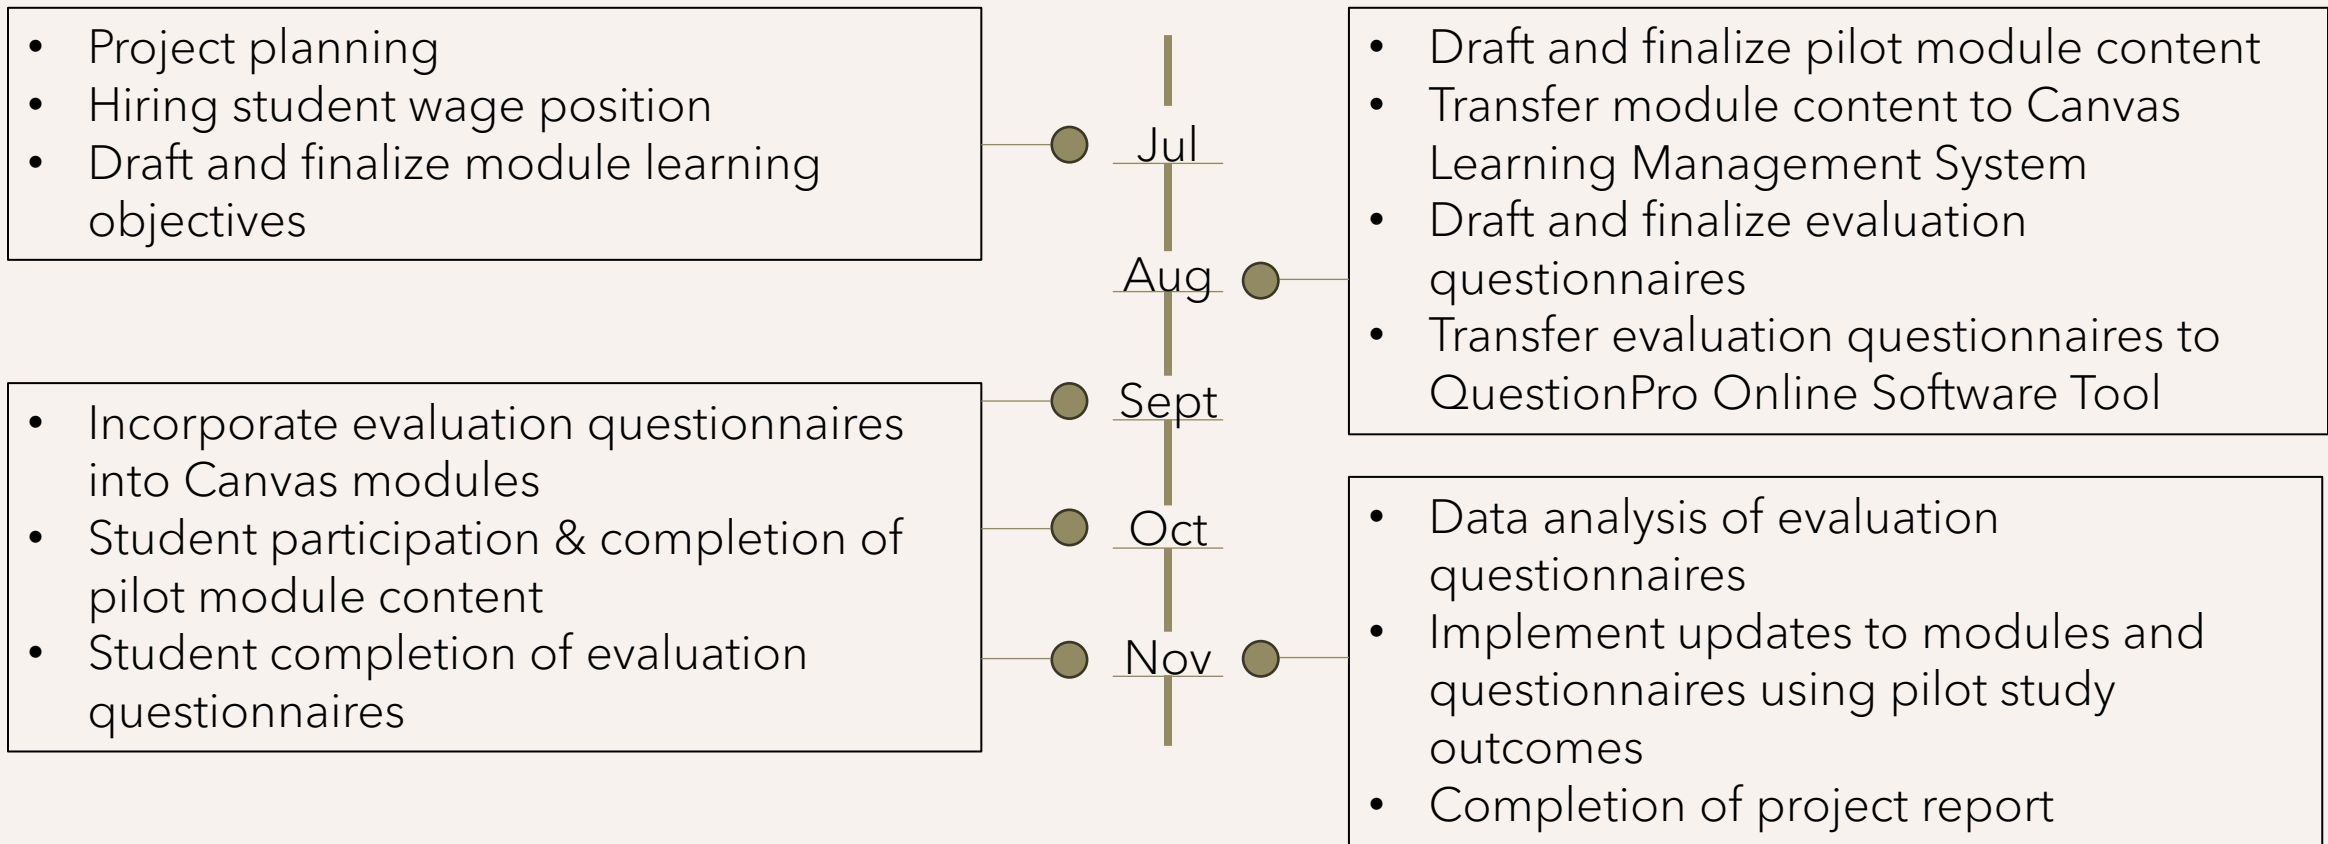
- Project planning
- Hiring student wage position
- Draft and finalize module learning objectives

Jul

Aug

- Draft and finalize pilot module content
- Transfer module content to Canvas Learning Management System
- Draft and finalize evaluation questionnaires
- Transfer evaluation questionnaires to QuestionPro Online Software Tool

Sept

- Incorporate evaluation questionnaires into Canvas modules
- Student participation & completion of pilot module content
- Student completion of evaluation questionnaires

Oct

Nov

- Data analysis of evaluation questionnaires
- Implement updates to modules and questionnaires using pilot study outcomes
- Completion of project report